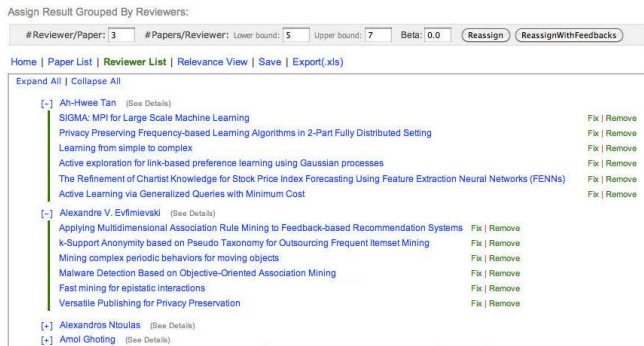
Assign Result Grouped By Reviewers:

#Reviewer/Paper: 3 #Papers/Reviewer: Lower bound: 5 Upper bound: 7 Beta: 0.0 Reassign ReassignWithFeedbacks

Home | Paper List | Reviewer List | Relevance View | Save | Export(.xls)

Expand All | Collapse All

[−] Ah-Hwee Tan (See Details)
SIGMA: MPI for Large Scale Machine Learning Fix | Remove
Privacy Preserving Frequency-based Learning Algorithms in 2-Part Fully Distributed Setting Fix | Remove
Learning from simple to complex Fix | Remove
Active exploration for link-based preference learning using Gaussian processes Fix | Remove
The Refinement of Chartist Knowledge for Stock Price Index Forecasting Using Feature Extraction Neural Networks (FENNs) Fix | Remove
Active Learning via Generalized Queries with Minimum Cost Fix | Remove

[−] Alexandre V. Evfimievski (See Details)
Applying Multidimensional Association Rule Mining to Feedback-based Recommendation Systems Fix | Remove
k-Support Anonymity based on Pseudo Taxonomy for Outsourcing Frequent Itemset Mining Fix | Remove
Mining complex periodic behaviors for moving objects Fix | Remove
Malware Detection Based on Objective-Oriented Association Mining Fix | Remove
Fast mining for epistatic interactions Fix | Remove
Versatile Publishing for Privacy Preservation Fix | Remove

[+] Alexandros Ntoulas (See Details)
[+] Amol Ghoting (See Details)